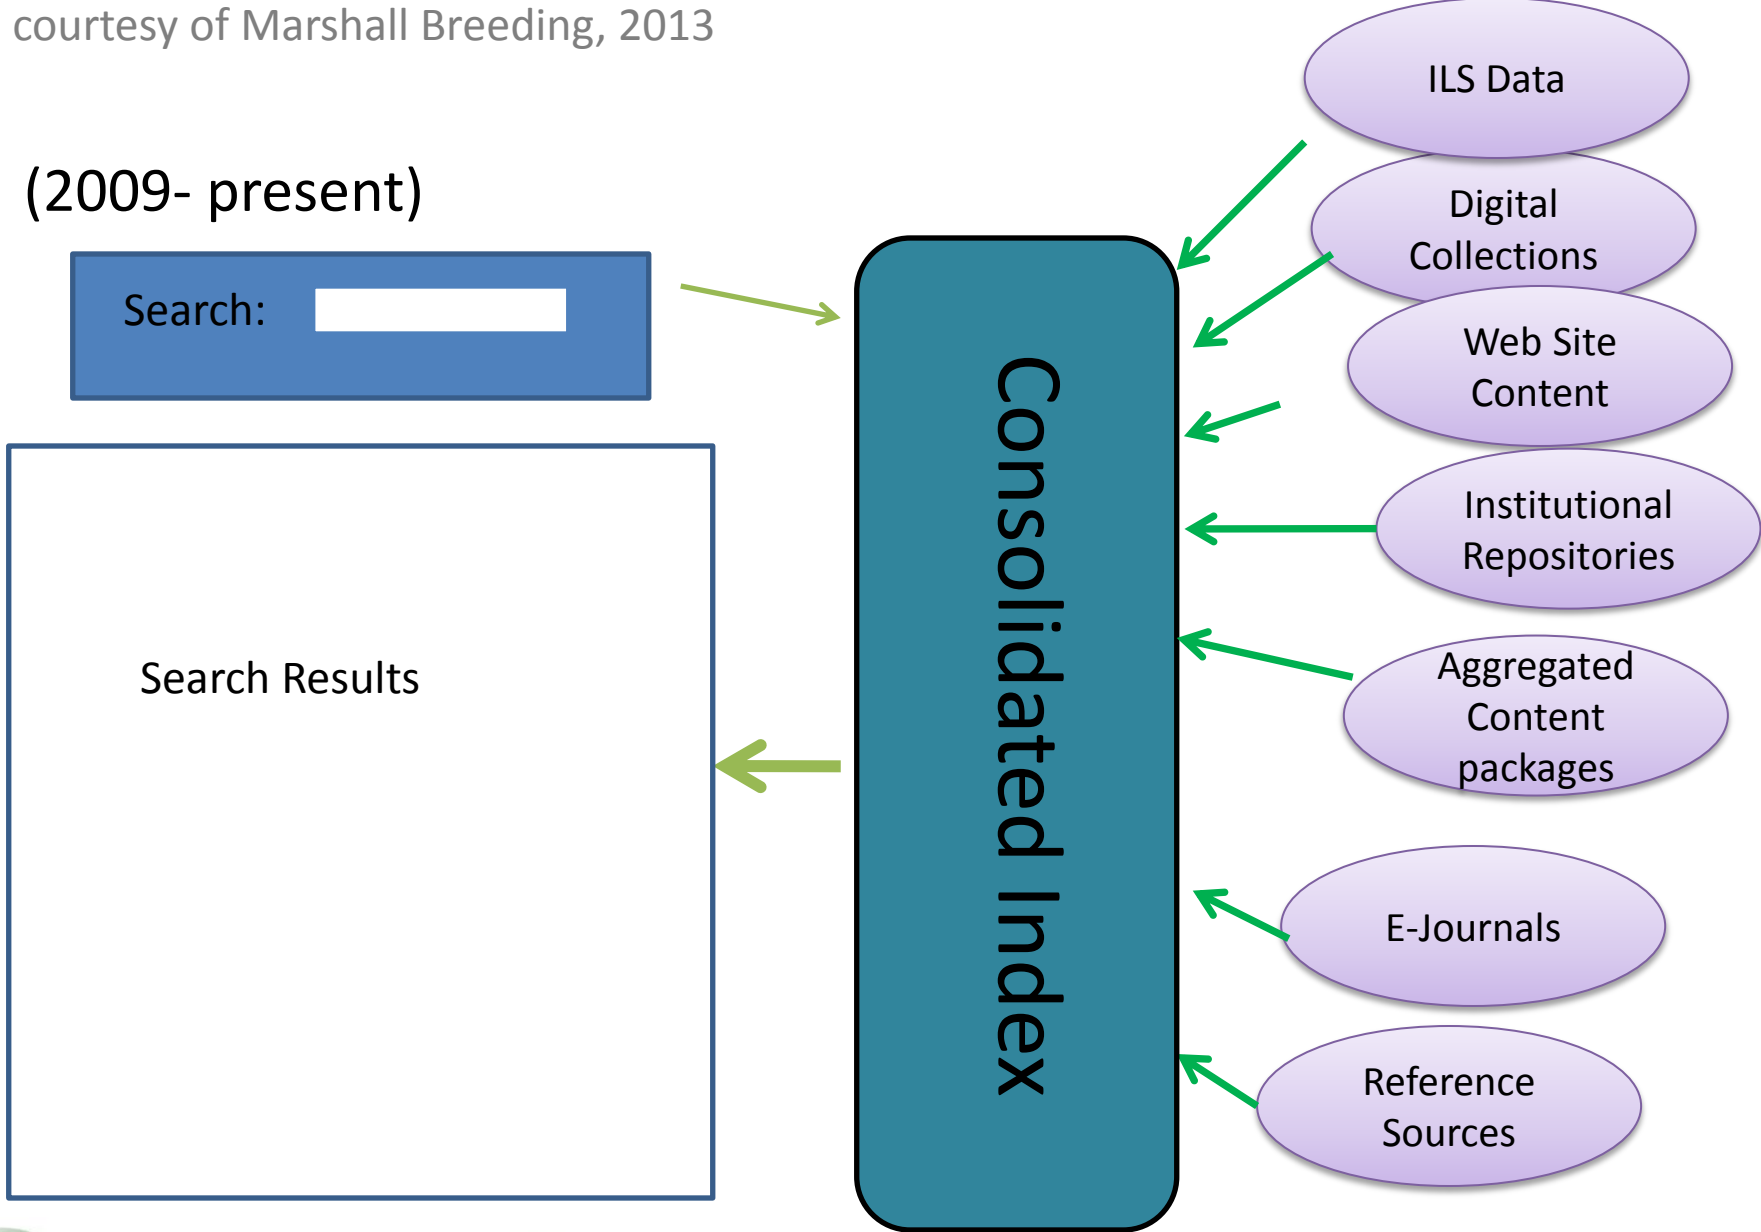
courtesy of Marshall Breeding, 2013

(2009- present)

Search:

Search Results

Consolidated Index

ILS Data

Digital Collections

Web Site Content

Institutional Repositories

Aggregated Content packages

E-Journals

Reference Sources